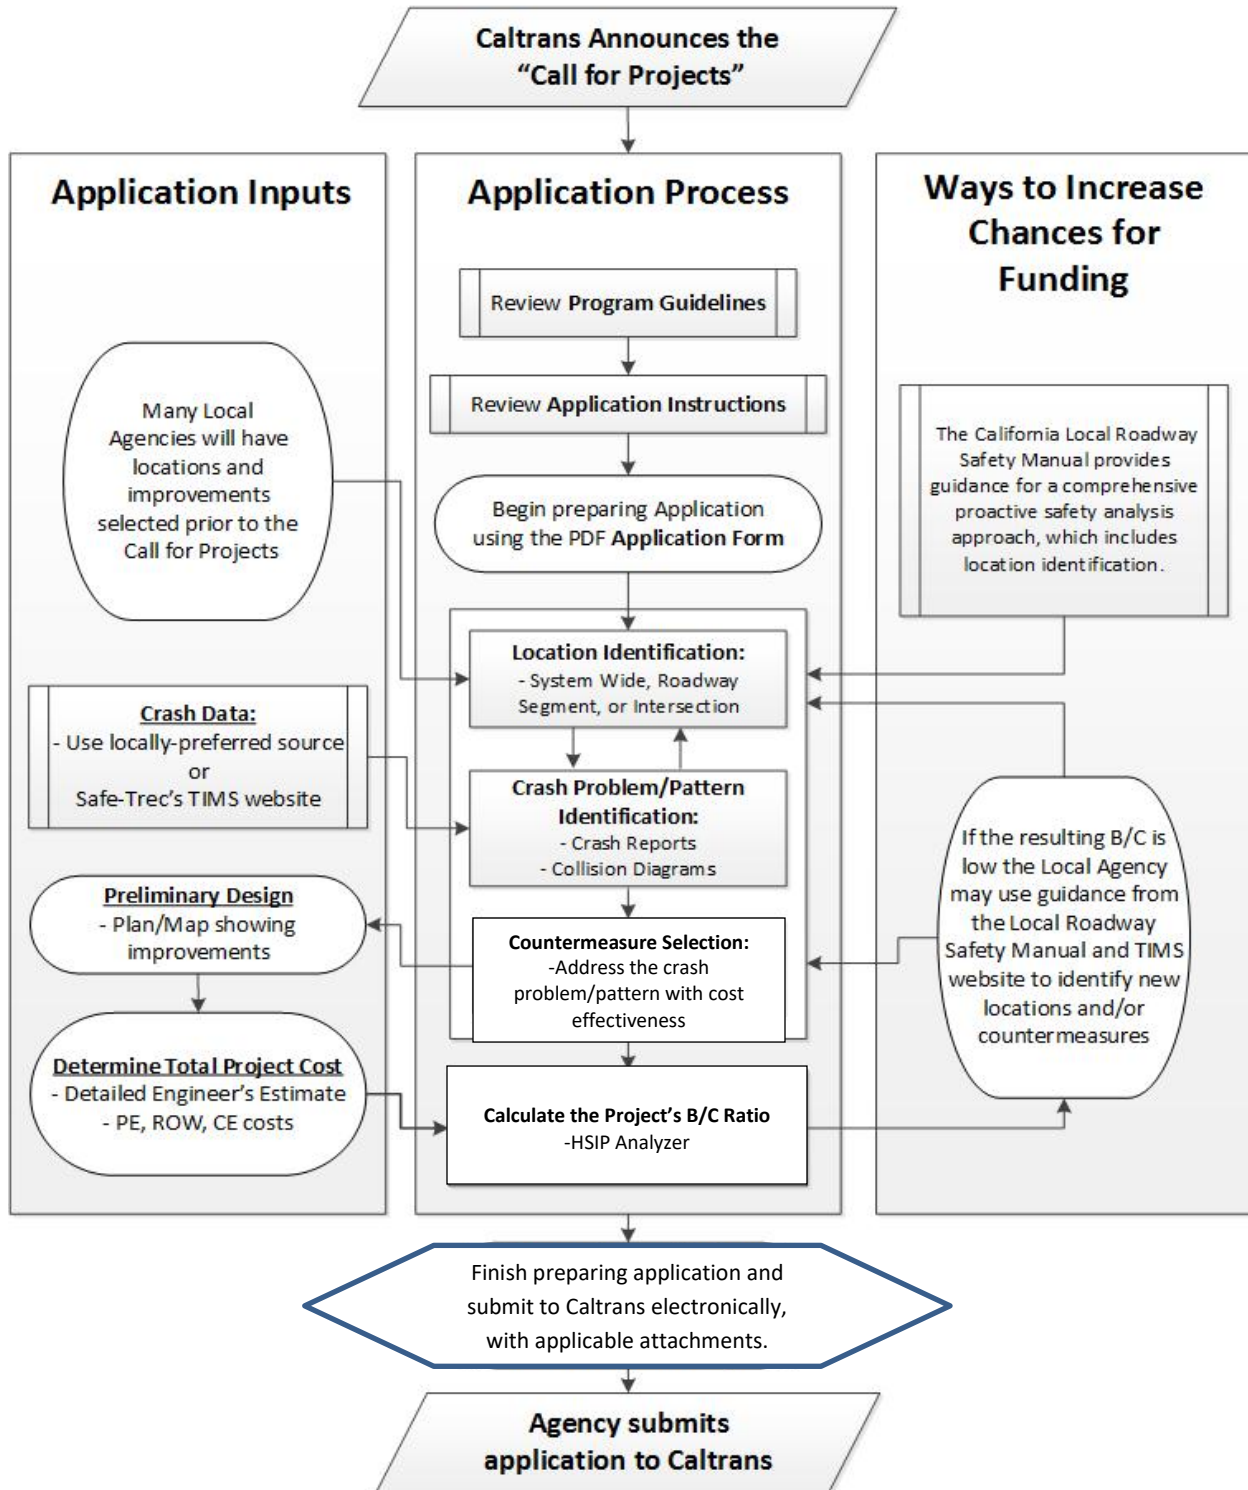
Caltrans Announces the "Call for Projects"

Application Inputs

Application Process

Ways to Increase Chances for Funding

Review Program Guidelines

Review Application Instructions

Begin preparing Application using the PDF Application Form

Many Local Agencies will have locations and improvements selected prior to the Call for Projects

The California Local Roadway Safety Manual provides guidance for a comprehensive proactive safety analysis approach, which includes location identification.

Location Identification:
- System Wide, Roadway Segment, or Intersection

Crash Data:
- Use locally-preferred source
or
Safe-Trec's TIMS website

Crash Problem/Pattern Identification:
- Crash Reports
- Collision Diagrams

If the resulting B/C is low the Local Agency may use guidance from the Local Roadway Safety Manual and TIMS website to identify new locations and/or countermeasures

Preliminary Design
- Plan/Map showing improvements

Countermeasure Selection:
-Address the crash problem/pattern with cost effectiveness

Determine Total Project Cost
- Detailed Engineer's Estimate
- PE, ROW, CE costs

Calculate the Project's B/C Ratio
-HSIP Analyzer

Finish preparing application and submit to Caltrans electronically, with applicable attachments.

Agency submits application to Caltrans